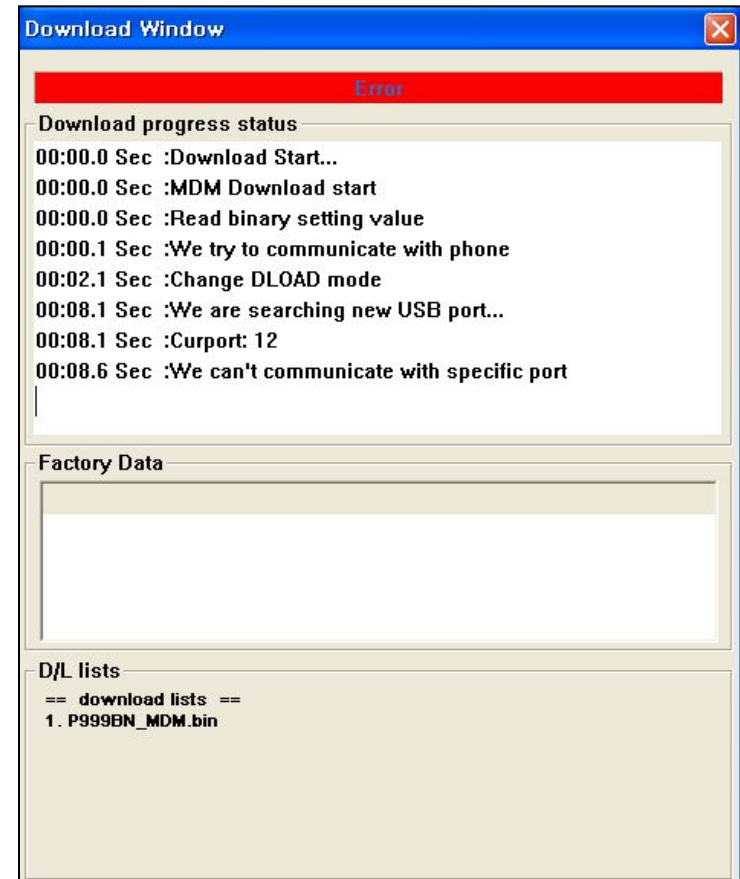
Download Window

Error

Download progress status

00:00.0 Sec :Download Start...
00:00.0 Sec :MDM Download start
00:00.0 Sec :Read binary setting value
00:00.1 Sec :We try to communicate with phone
00:02.1 Sec :Change DLOAD mode
00:08.1 Sec :We are searching new USB port...
00:08.1 Sec :Curport: 12
00:08.6 Sec :We can't communicate with specific port

Factory Data

D/L lists

== download lists ==
1. P999BN_MDM.bin